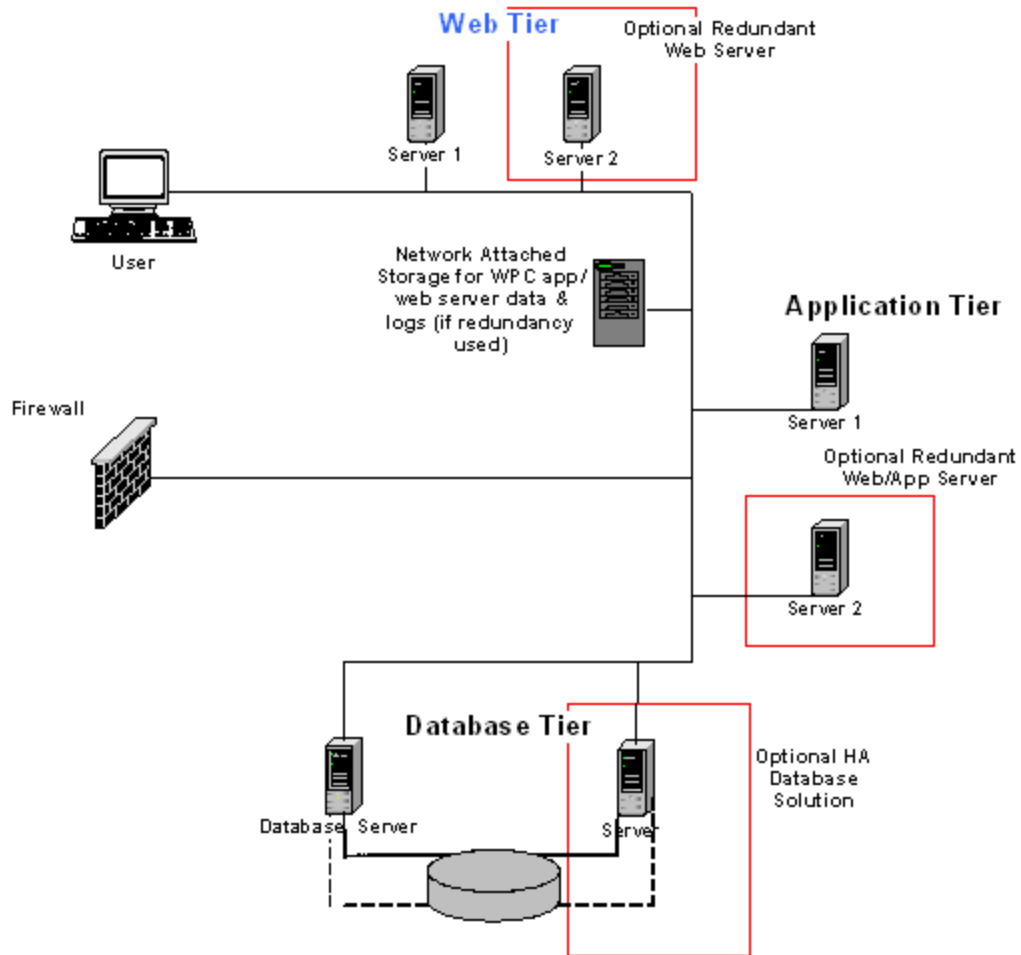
Web Tier

Optional Redundant Web Server

Server 1

Server 2

User

Network Attached Storage for WPC app/ web server data & logs (if redundancy used)

Application Tier

Server 1

Firewall

Optional Redundant Web/App Server

Server 2

Database Tier

Optional HA Database Solution

Database Server

Server